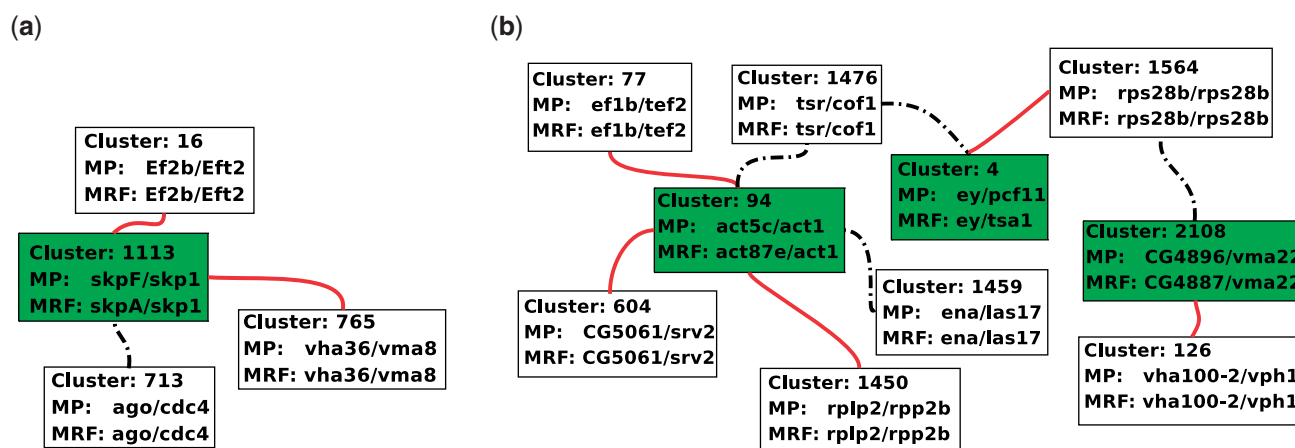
(a)

Cluster: 16
MP: Ef2b/Eft2
MRF: Ef2b/Eft2

Cluster: 1113
MP: skpF/skp1
MRF: skpA/skp1

Cluster: 765
MP: vha36/vma8
MRF: vha36/vma8

Cluster: 713
MP: ago/cdc4
MRF: ago/cdc4

(b)

Cluster: 77
MP: ef1b/tef2
MRF: ef1b/tef2

Cluster: 1476
MP: tsr/cof1
MRF: tsr/cof1

Cluster: 1564
MP: rps28b/rps28b
MRF: rps28b/rps28b

Cluster: 4
MP: ey/pcf11
MRF: ey/tsa1

Cluster: 94
MP: act5c/act1
MRF: act87e/act1

Cluster: 2108
MP: CG4896/vma22
MRF: CG4887/vma22

Cluster: 1459
MP: ena/las17
MRF: ena/las17

Cluster: 604
MP: CG5061/srv2
MRF: CG5061/srv2

Cluster: 126
MP: vha100-2/vph1
MRF: vha100-2/vph1

Cluster: 1450
MP: rplp2/rpp2b
MRF: rplp2/rpp2b